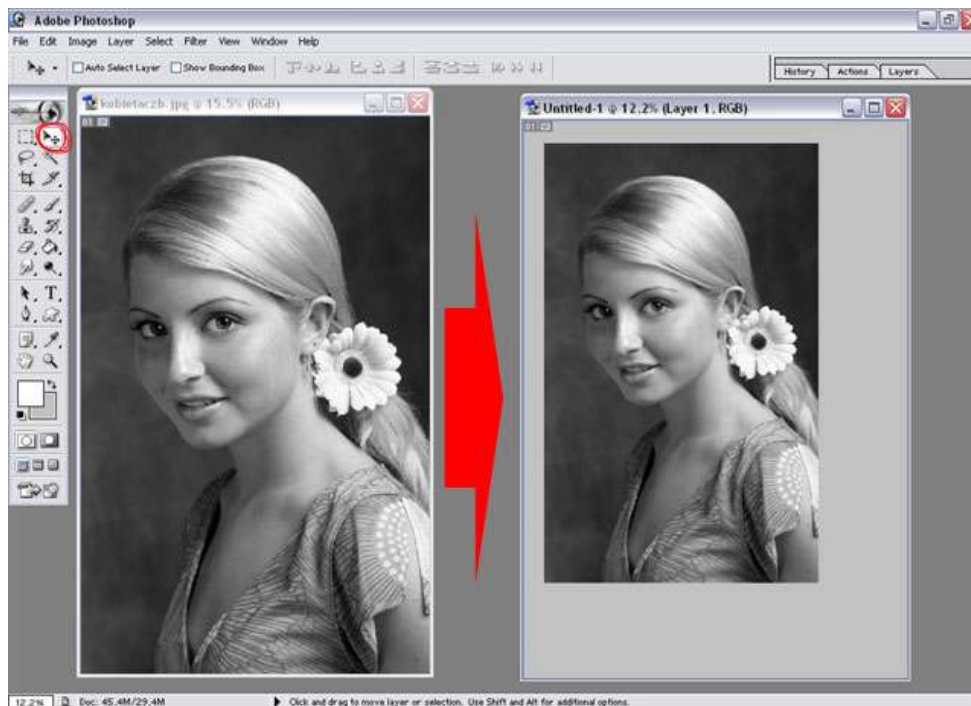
Adobe Photoshop

File Edit Image Layer Select Filter View Window Help

Auto Select Layer Show Bounding Box

History Actions Layers

kobietaczb.jpg @ 15.5% (RGB)

Untitled-1 @ 12.2% (Layer 1, RGB)

12.2% Doc: 45.4M/29.4M

Click and drag to move layer or selection. Use Shift and Alt for additional options.